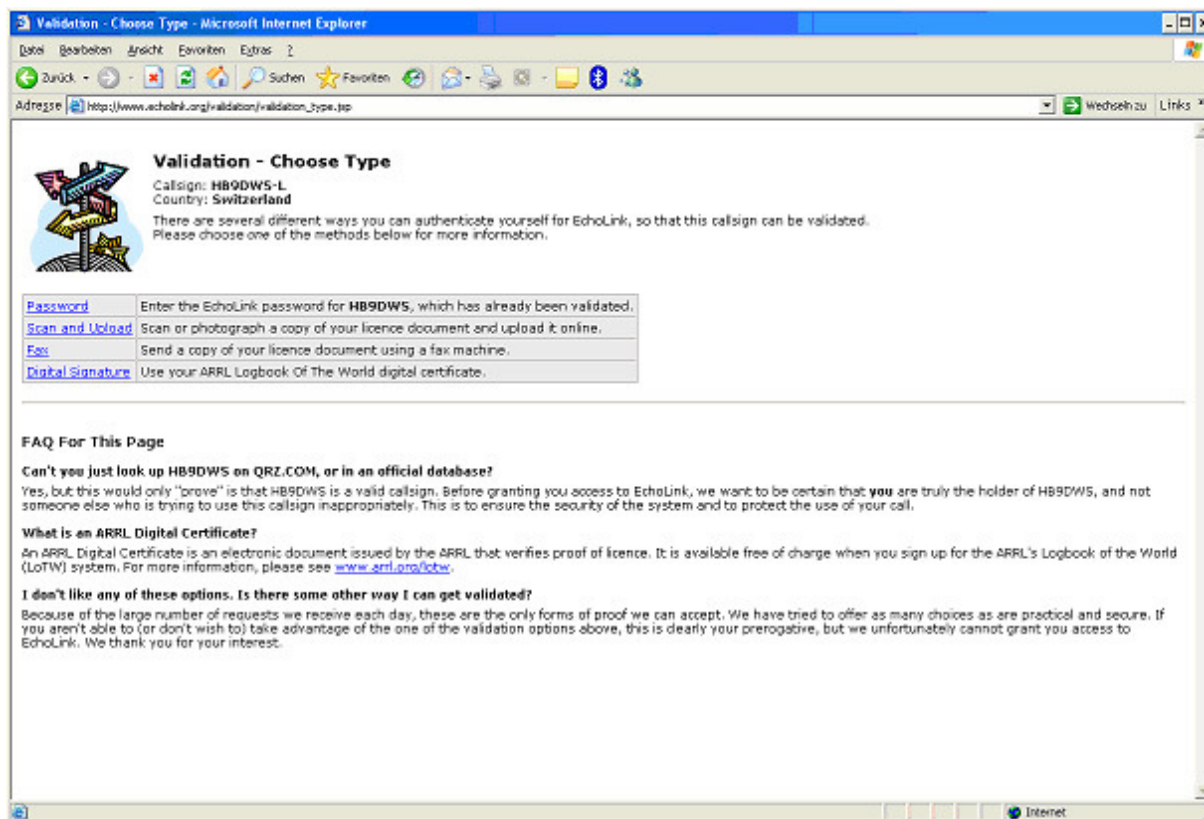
Validation - Choose Type - Microsoft Internet Explorer

Datei Bearbeiten Ansicht Favoriten Extras ?

Zurück Suchen Favoriten

Adresse http://www.echolink.org/validation/validation_type.jsp Wechseln zu Links

Validation - Choose Type

Callsign: HB9DWS-L
Country: Switzerland

There are several different ways you can authenticate yourself for EchoLink, so that this callsign can be validated. Please choose one of the methods below for more information.

| | |
|---|---|
| Password | Enter the EchoLink password for HB9DWS, which has already been validated. |
| Scan and Upload | Scan or photograph a copy of your licence document and upload it online. |
| Fax | Send a copy of your licence document using a fax machine. |
| Digital Signature | Use your ARRL Logbook Of The World digital certificate. |

FAQ For This Page

Can't you just look up HB9DWS on QRZ.COM, or in an official database?

Yes, but this would only "prove" is that HB9DWS is a valid callsign. Before granting you access to EchoLink, we want to be certain that you are truly the holder of HB9DWS, and not someone else who is trying to use this callsign inappropriately. This is to ensure the security of the system and to protect the use of your call.

What is an ARRL Digital Certificate?

An ARRL Digital Certificate is an electronic document issued by the ARRL that verifies proof of licence. It is available free of charge when you sign up for the ARRL's Logbook of the World (LoTW) system. For more information, please see www.arrl.org/lotw.

I don't like any of these options. Is there some other way I can get validated?

Because of the large number of requests we receive each day, these are the only forms of proof we can accept. We have tried to offer as many choices as are practical and secure. If you aren't able to (or don't wish to) take advantage of the one of the validation options above, this is clearly your prerogative, but we unfortunately cannot grant you access to EchoLink. We thank you for your interest.

Internet